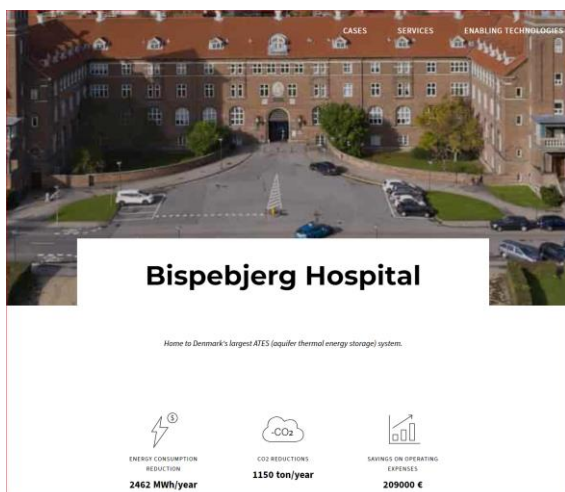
CASES SERVICES ENABLING TECHNOLOGIES

Bispebjerg Hospital

Home to Denmark's largest ATES (aquifer thermal energy storage) system.

ENERGY CONSUMPTION REDUCTION
2462 MWh/year

-CO₂
CO2 REDUCTIONS
1150 ton/year

SAVINGS ON OPERATING EXPENSES
209000 €